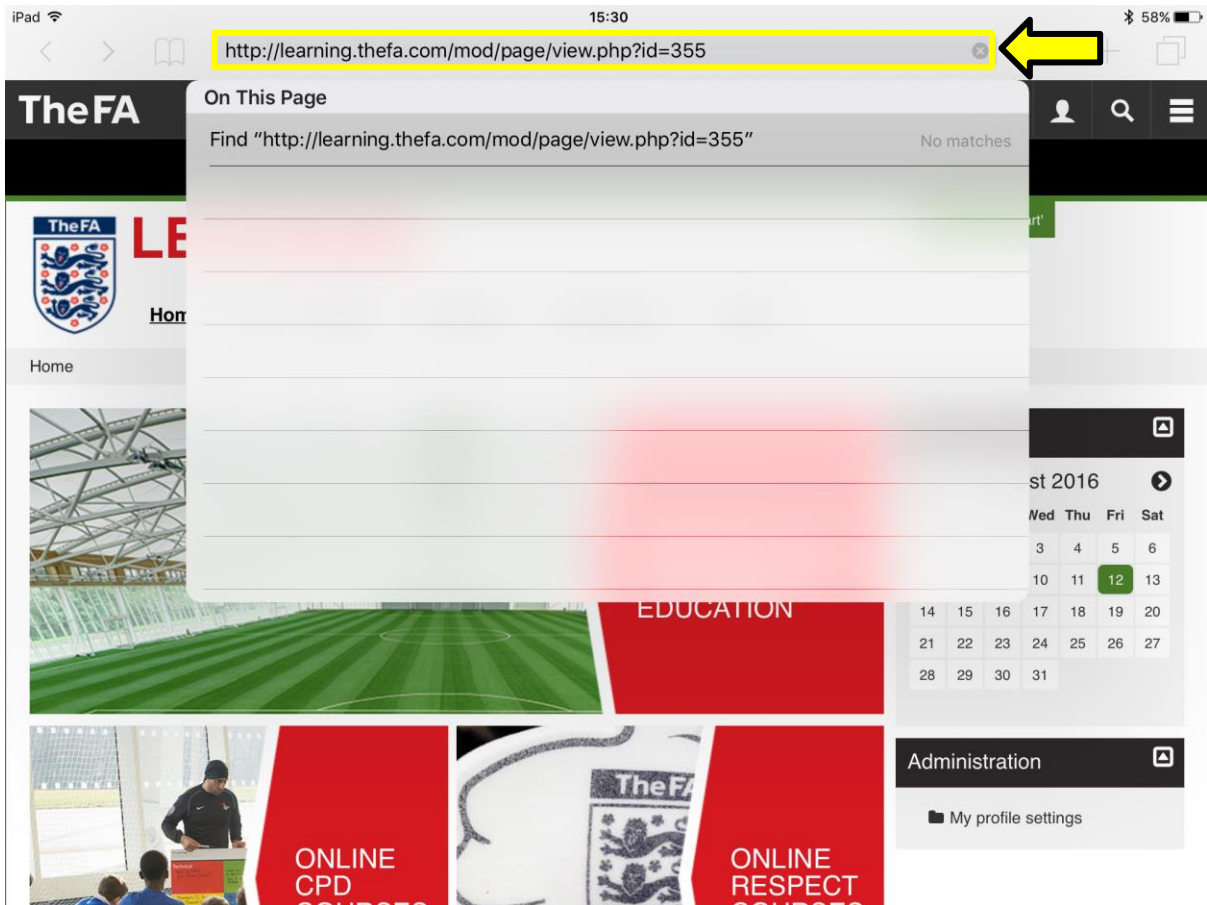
iPad 15:30 58%

http://learning.thefa.com/mod/page/view.php?id=355

TheFA

On This Page

Find "http://learning.thefa.com/mod/page/view.php?id=355" No matches

TheFA

LE

Hom

rt'

Home

st 2016

| Wed | Thu | Fri | Sat |
|---|---|---|---|
| 3 | 4 | 5 | 6 |
| 10 | 11 | 12 | 13 |

| 14 | 15 | 16 | 17 | 18 | 19 | 20 |
|---|---|---|---|---|---|---|
| 21 | 22 | 23 | 24 | 25 | 26 | 27 |
| 28 | 29 | 30 | 31 | | | |

EDUCATION

Administration

My profile settings

ONLINE CPD COURSES

TheFA

ONLINE RESPECT COURSES